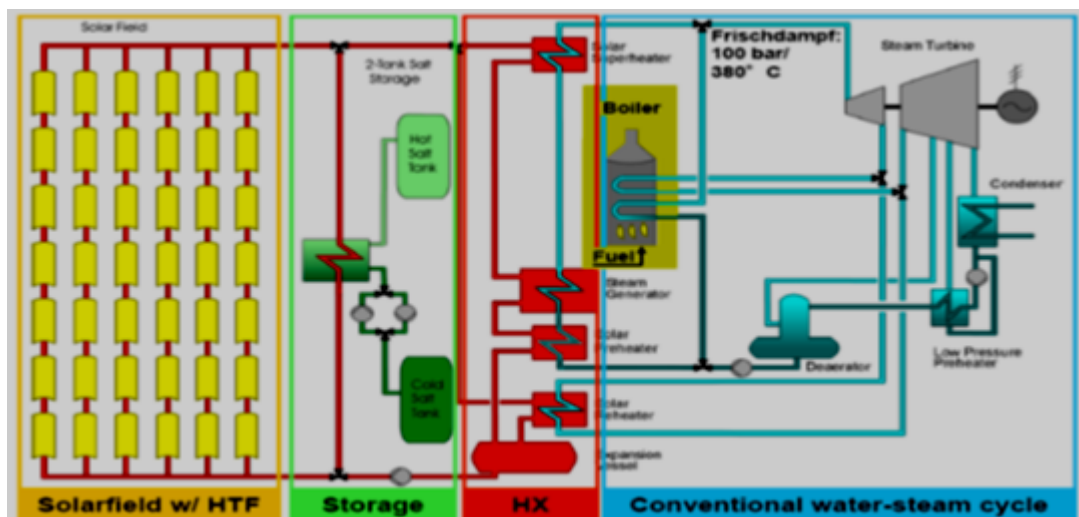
Solar Field

2-Tank Salt Storage

Hot Salt Tank

Cold Salt Tank

Solar Superheater

Frischdampf: 100 bar/ 380° C

Steam Turbine

Boiler

Fuel

Condenser

Steam Generator

Solar Preheater

Solar Reheater

Expansion Vessel

Deaerator

Low Pressure Preheater

Solarfield w/ HTF

Storage

HX

Conventional water-steam cycle